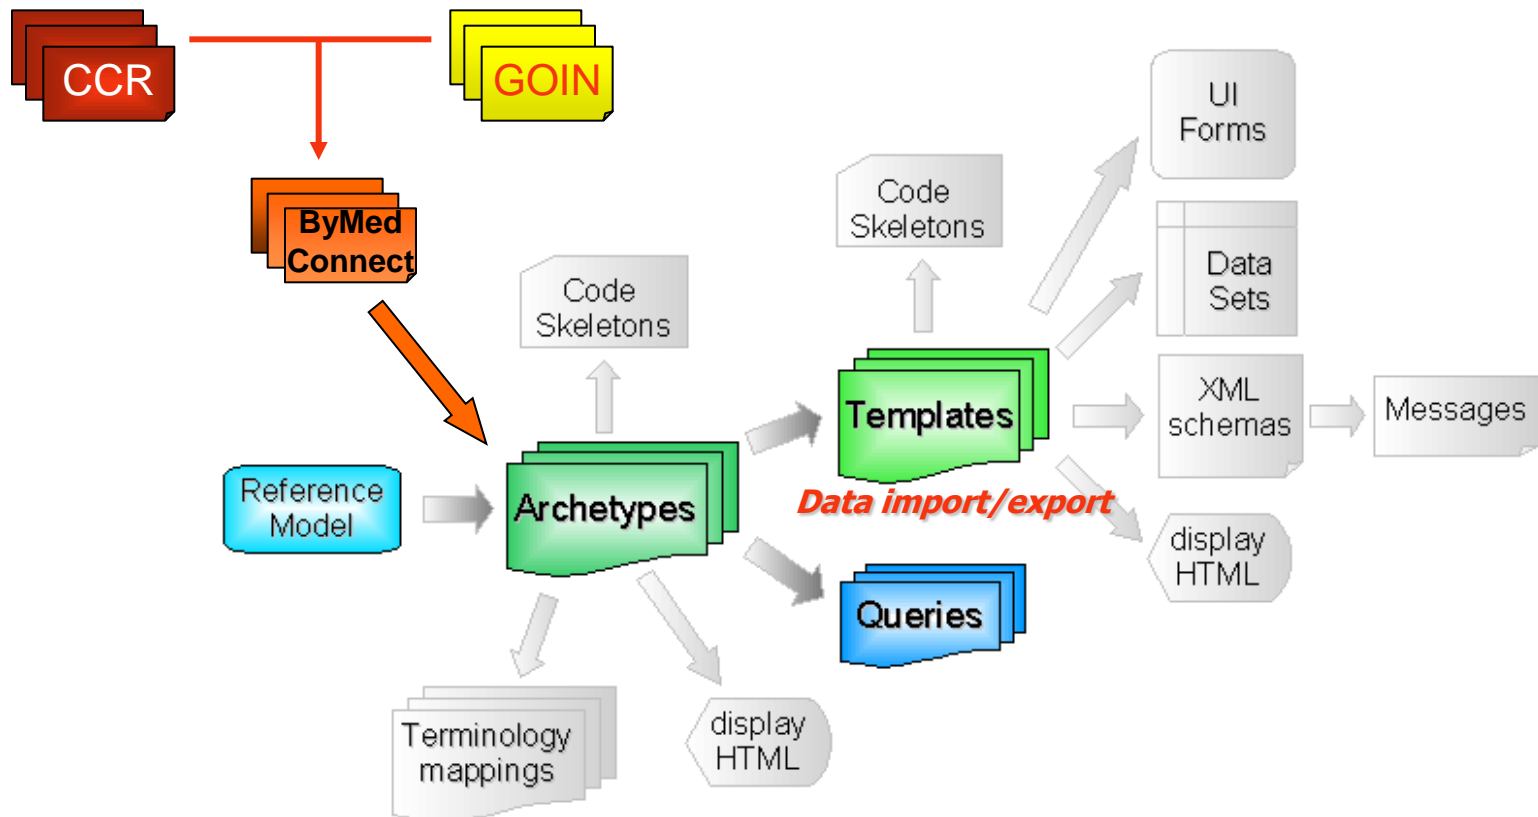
CCR

GOIN

ByMed Connect

Reference Model

Archetypes

Code Skeletons

Terminology mappings

display HTML

Templates

Code Skeletons

Data import/export

Queries

UI Forms

Data Sets

XML schemas

Messages

display HTML